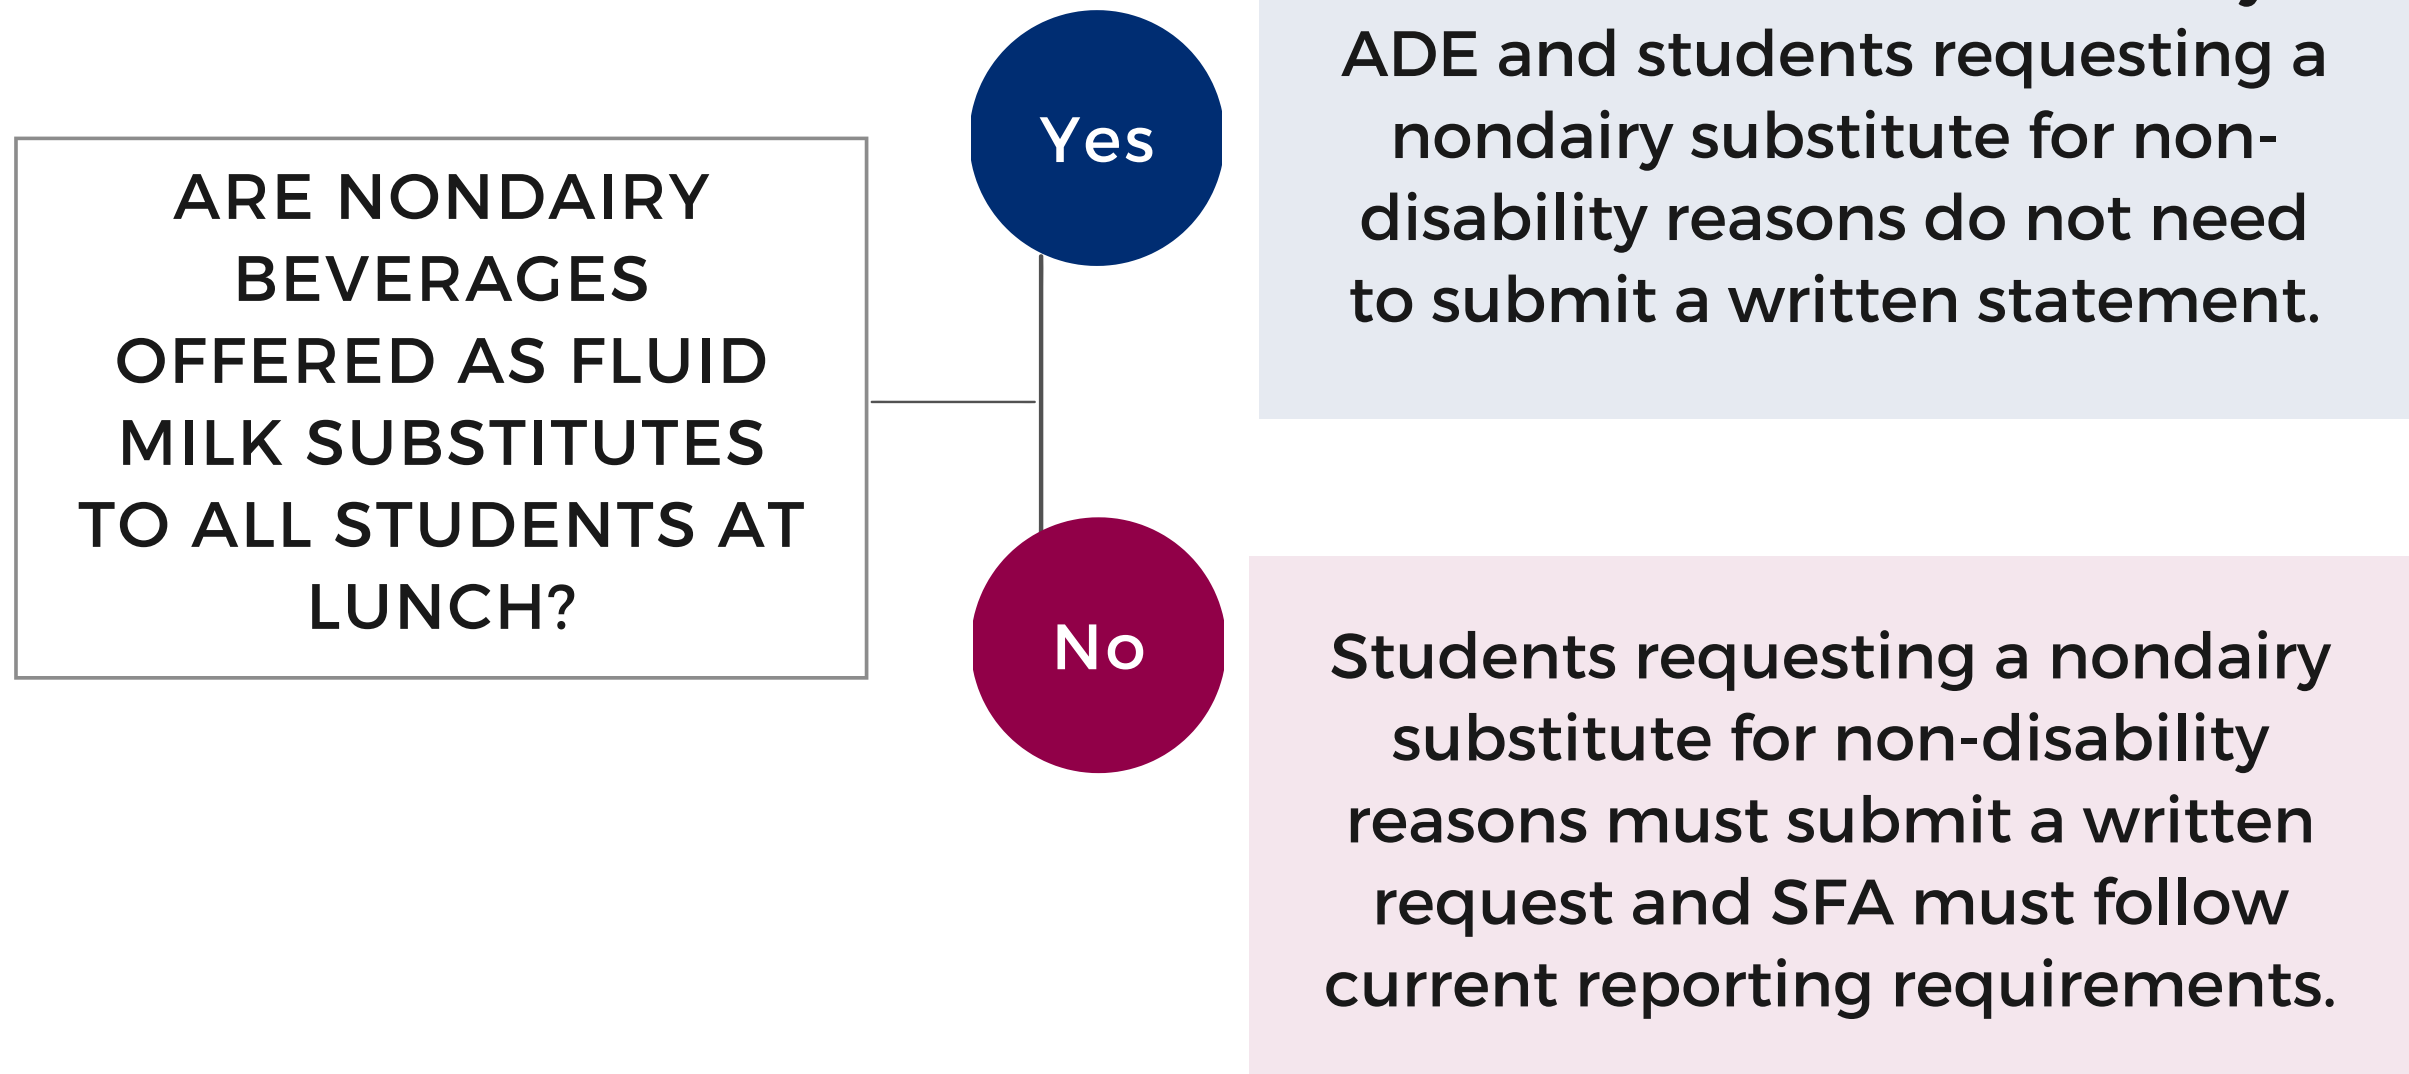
ARE NONDAIRY BEVERAGES OFFERED AS FLUID MILK SUBSTITUTES TO ALL STUDENTS AT LUNCH?

Yes

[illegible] ADE and students requesting a nondairy substitute for non-disability reasons do not need to submit a written statement.

No

Students requesting a nondairy substitute for non-disability reasons must submit a written request and SFA must follow current reporting requirements.